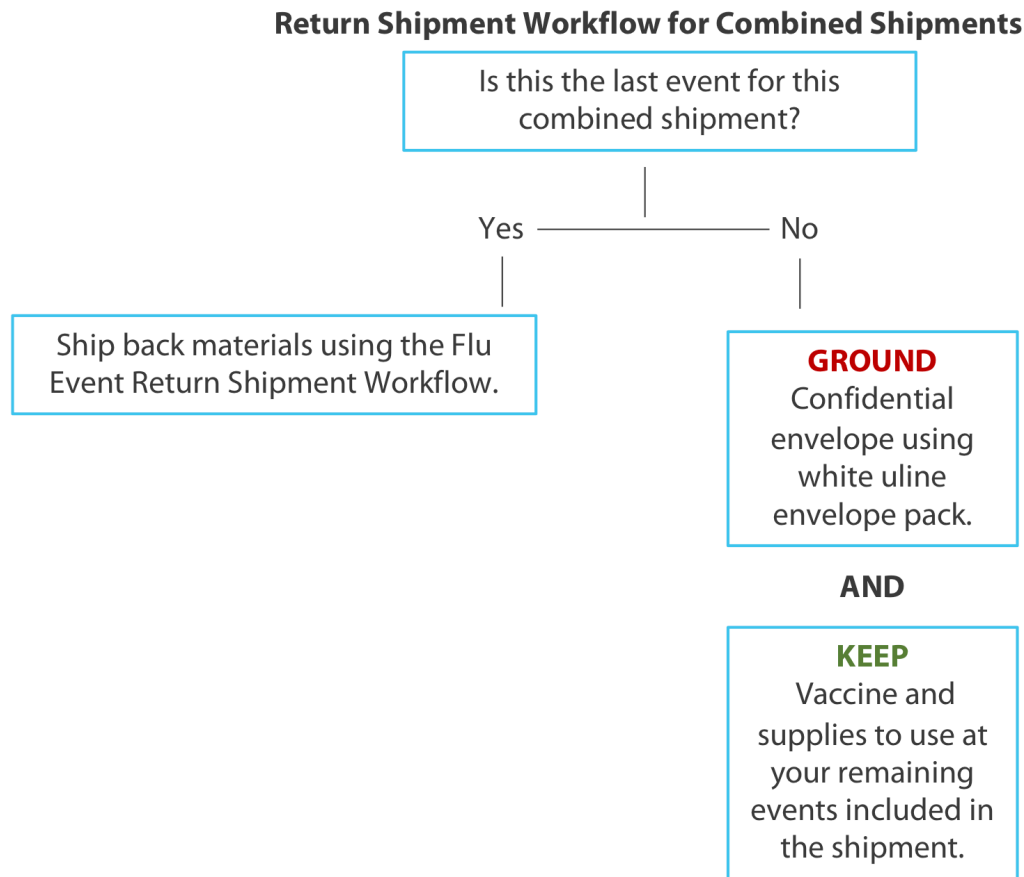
Return Shipment Workflow for Combined Shipments

Is this the last event for this combined shipment?

Yes

No

Ship back materials using the Flu Event Return Shipment Workflow.

GROUND
Confidential envelope using white uline envelope pack.

AND

KEEP
Vaccine and supplies to use at your remaining events included in the shipment.